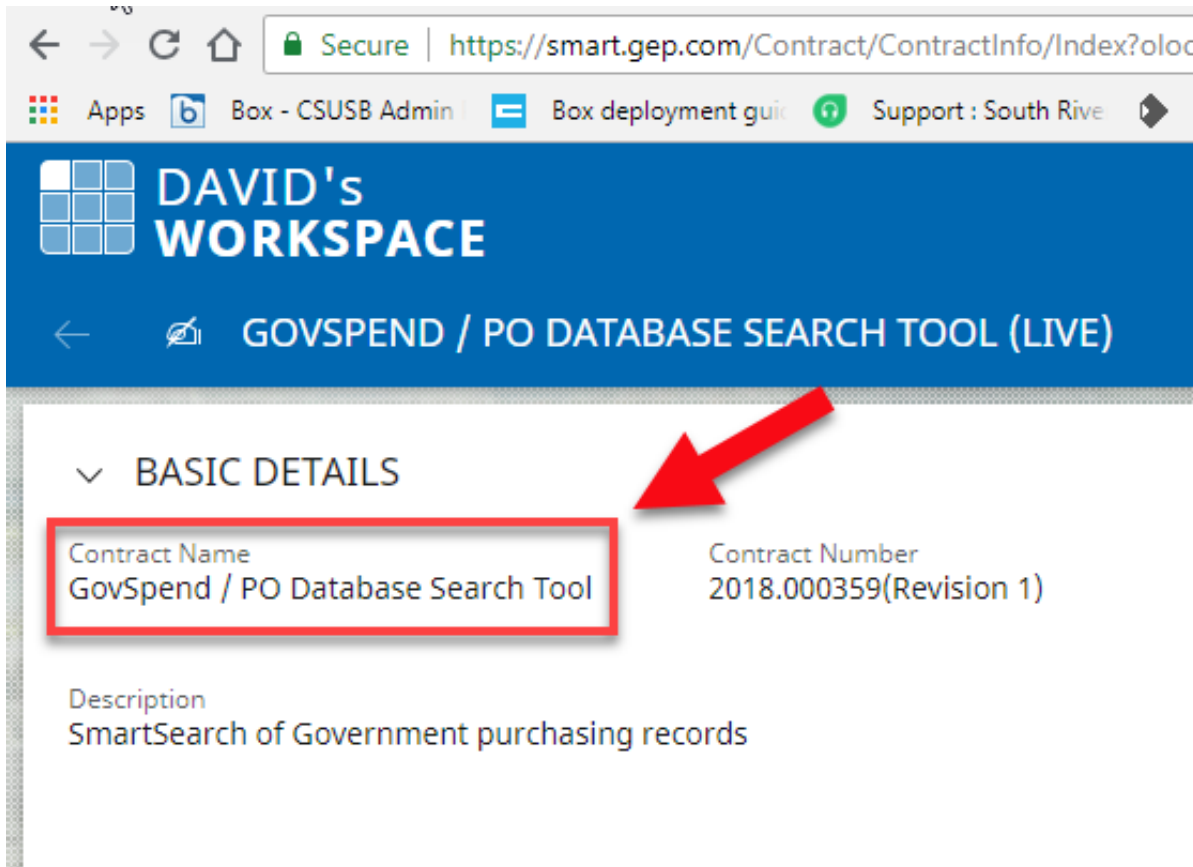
Secure | https://smart.gep.com/Contract/ContractInfo/Index?oloc

Apps Box - CSUSB Admin Box deployment guic Support : South Rive

DAVID's
WORKSPACE

GOVSPEND / PO DATABASE SEARCH TOOL (LIVE)

BASIC DETAILS

Contract Name
GovSpend / PO Database Search Tool

Contract Number
2018.000359(Revision 1)

Description
SmartSearch of Government purchasing records